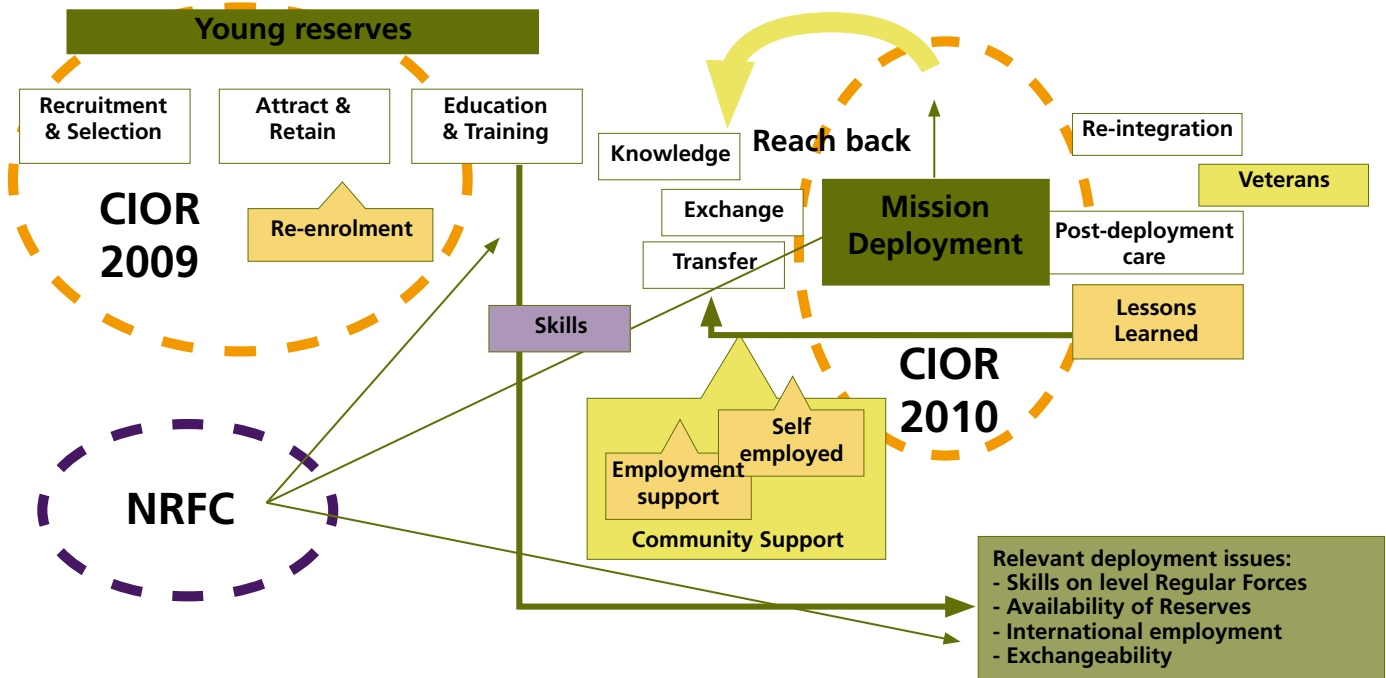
Young reserves

Recruitment & Selection

Attract & Retain

Education & Training

CIOR 2009

Re-enrolment

Knowledge

Reach back

Re-integration

Veterans

Exchange

Mission Deployment

Post-deployment care

Transfer

Skills

Lessons Learned

CIOR 2010

Self employed

Employment support

Community Support

NRFC

Relevant deployment issues:
- Skills on level Regular Forces
- Availability of Reserves
- International employment
- Exchangeability